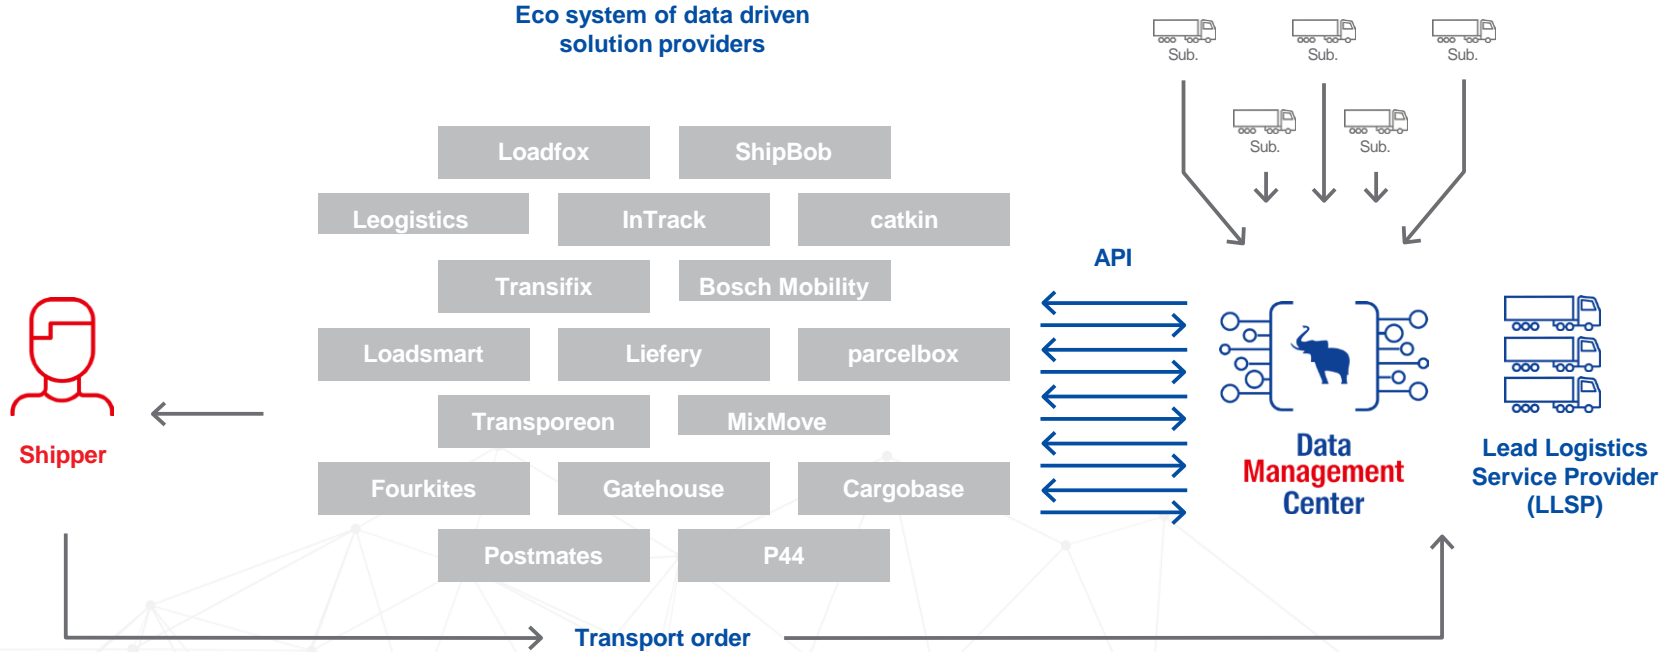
Eco system of data driven solution providers

Sub. Sub. Sub.

Sub. Sub.

Loadfox
ShipBob
Leogistics
InTrack
catkin
Transifix
Bosch Mobility
Loadsmart
Liefery
parcelbox
Transporeon
MixMove
Fourkites
Gatehouse
Cargobase
Postmates
P44

API

Shipper

Data Management Center

Lead Logistics Service Provider (LLSP)

Transport order